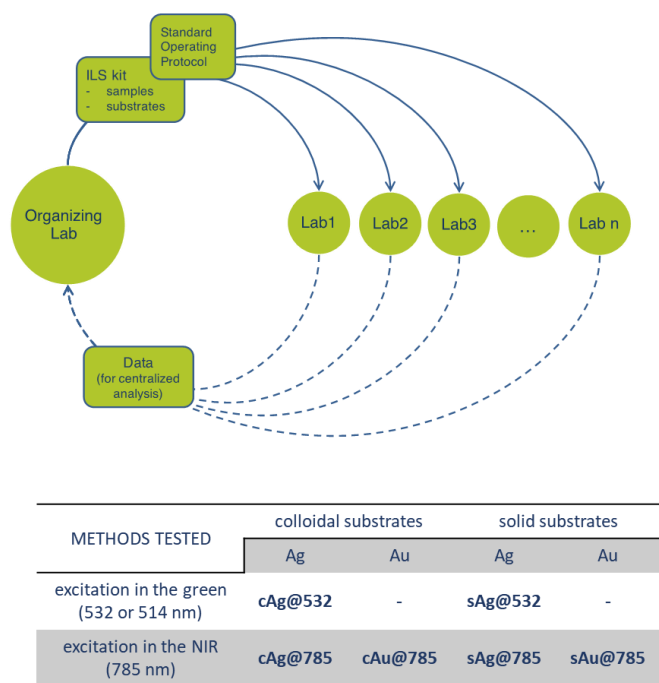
Standard Operating Protocol

ILS kit
- samples
- substrates

Organizing Lab

Lab1

Lab2

Lab3

…

Lab n

Data (for centralized analysis)

| METHODS TESTED | colloidal substrates | | solid substrates | |
|---|---|---|---|---|
| | Ag | Au | Ag | Au |
| excitation in the green (532 or 514 nm) | **cAg@532** | - | **sAg@532** | - |
| excitation in the NIR (785 nm) | **cAg@785** | **cAu@785** | **sAg@785** | **sAu@785** |